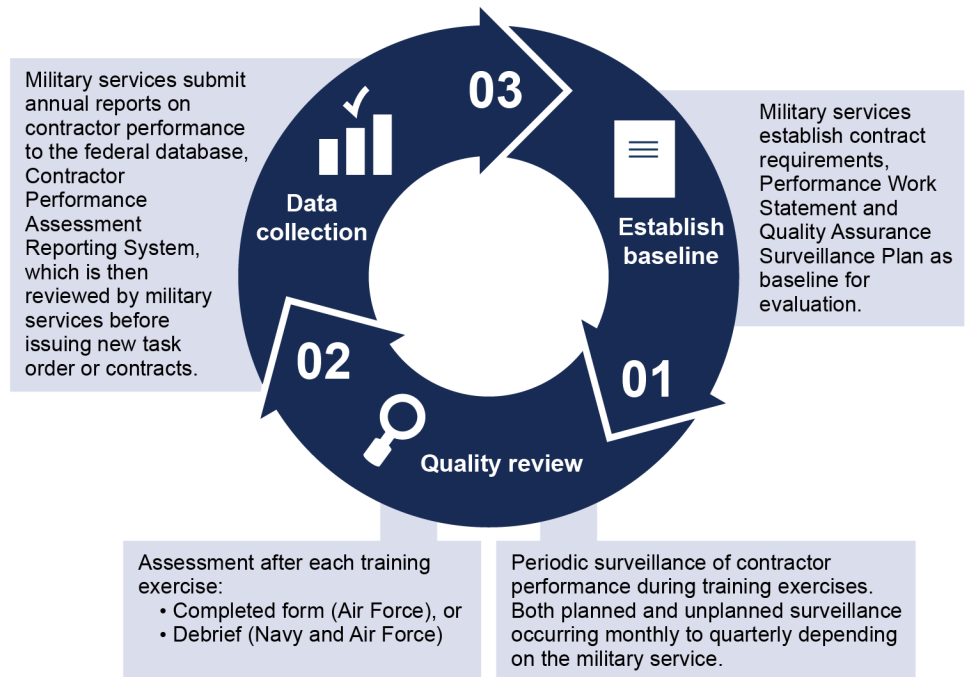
Military services submit annual reports on contractor performance to the federal database, Contractor Performance Assessment Reporting System, which is then reviewed by military services before issuing new task order or contracts.

03

Data collection

Establish baseline

Military services establish contract requirements, Performance Work Statement and Quality Assurance Surveillance Plan as baseline for evaluation.

02

01

Quality review

Assessment after each training exercise:
• Completed form (Air Force), or
• Debrief (Navy and Air Force)

Periodic surveillance of contractor performance during training exercises. Both planned and unplanned surveillance occurring monthly to quarterly depending on the military service.